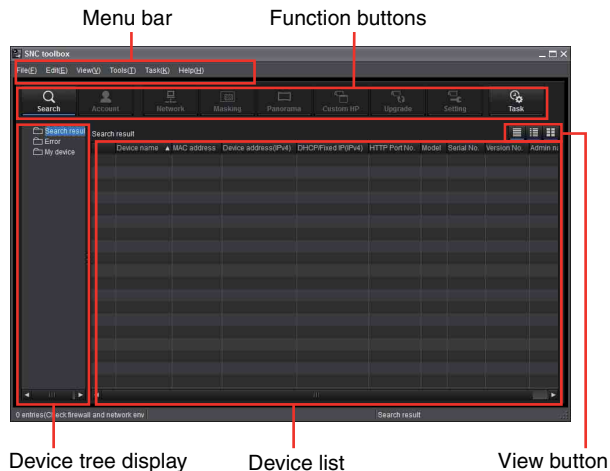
Menu bar

Function buttons

SNC toolbox

File(F) Edit(E) View(V) Tools(T) Task(K) Help(H)

Search Account Network Masking Panorama Custom HP Upgrade Setting Task

Search result
Error
My device

Search result

| Device name | ▲ MAC address | Device address(IPv4) | DHCP/Fixed IP(IPv4) | HTTP Port No. | Model | Serial No. | Version No. | Admin n |
|---|---|---|---|---|---|---|---|---|

0 entries(Check firewall and network env

Search result

Device tree display

Device list

View button